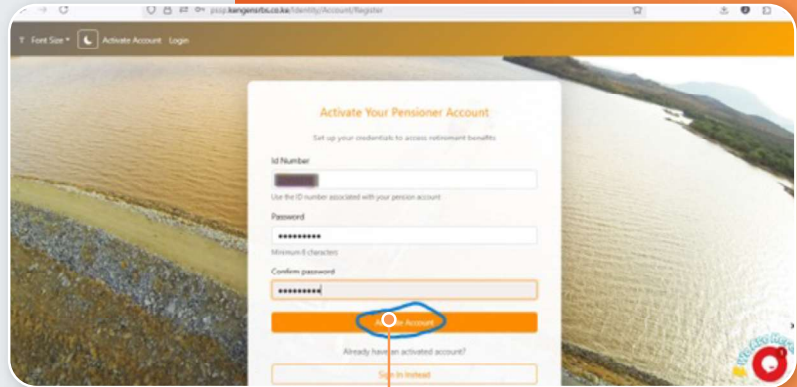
pssp.kengenrbs.co.ke/Identity/Account/Register

Font Size ▾ Activate Account Login

Activate Your Pensioner Account

Set up your credentials to access retirement benefits

Id Number

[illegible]

Use the ID number associated with your pension account

Password

••••••••••

Minimum 8 characters

Confirm password

••••••••••

Ac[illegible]e Account

Already have an activated account?

Sign In Instead